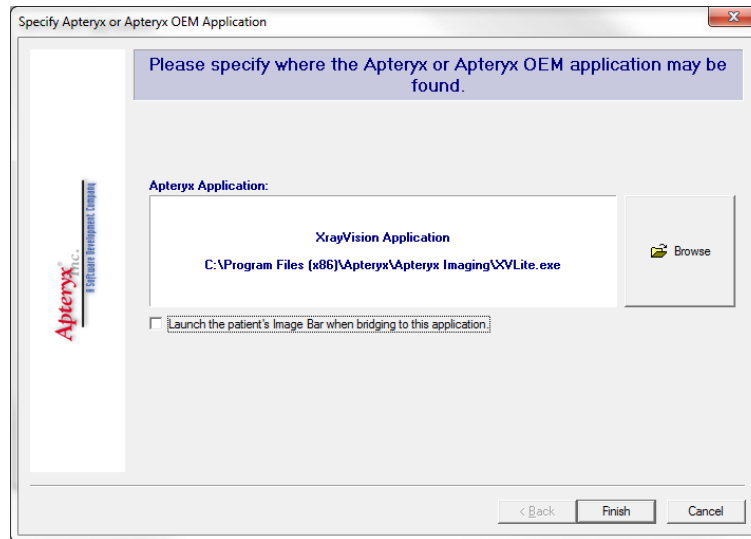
Specify Apteryx or Apteryx OEM Application

Please specify where the Apteryx or Apteryx OEM application may be found.

Apteryx® Inc. A Software Development Company

Apteryx Application:

XrayVision Application

C:\Program Files (x86)\Apteryx\Apteryx Imaging\XVLite.exe

Browse

Launch the patient's Image Bar when bridging to this application.

< Back

Finish

Cancel